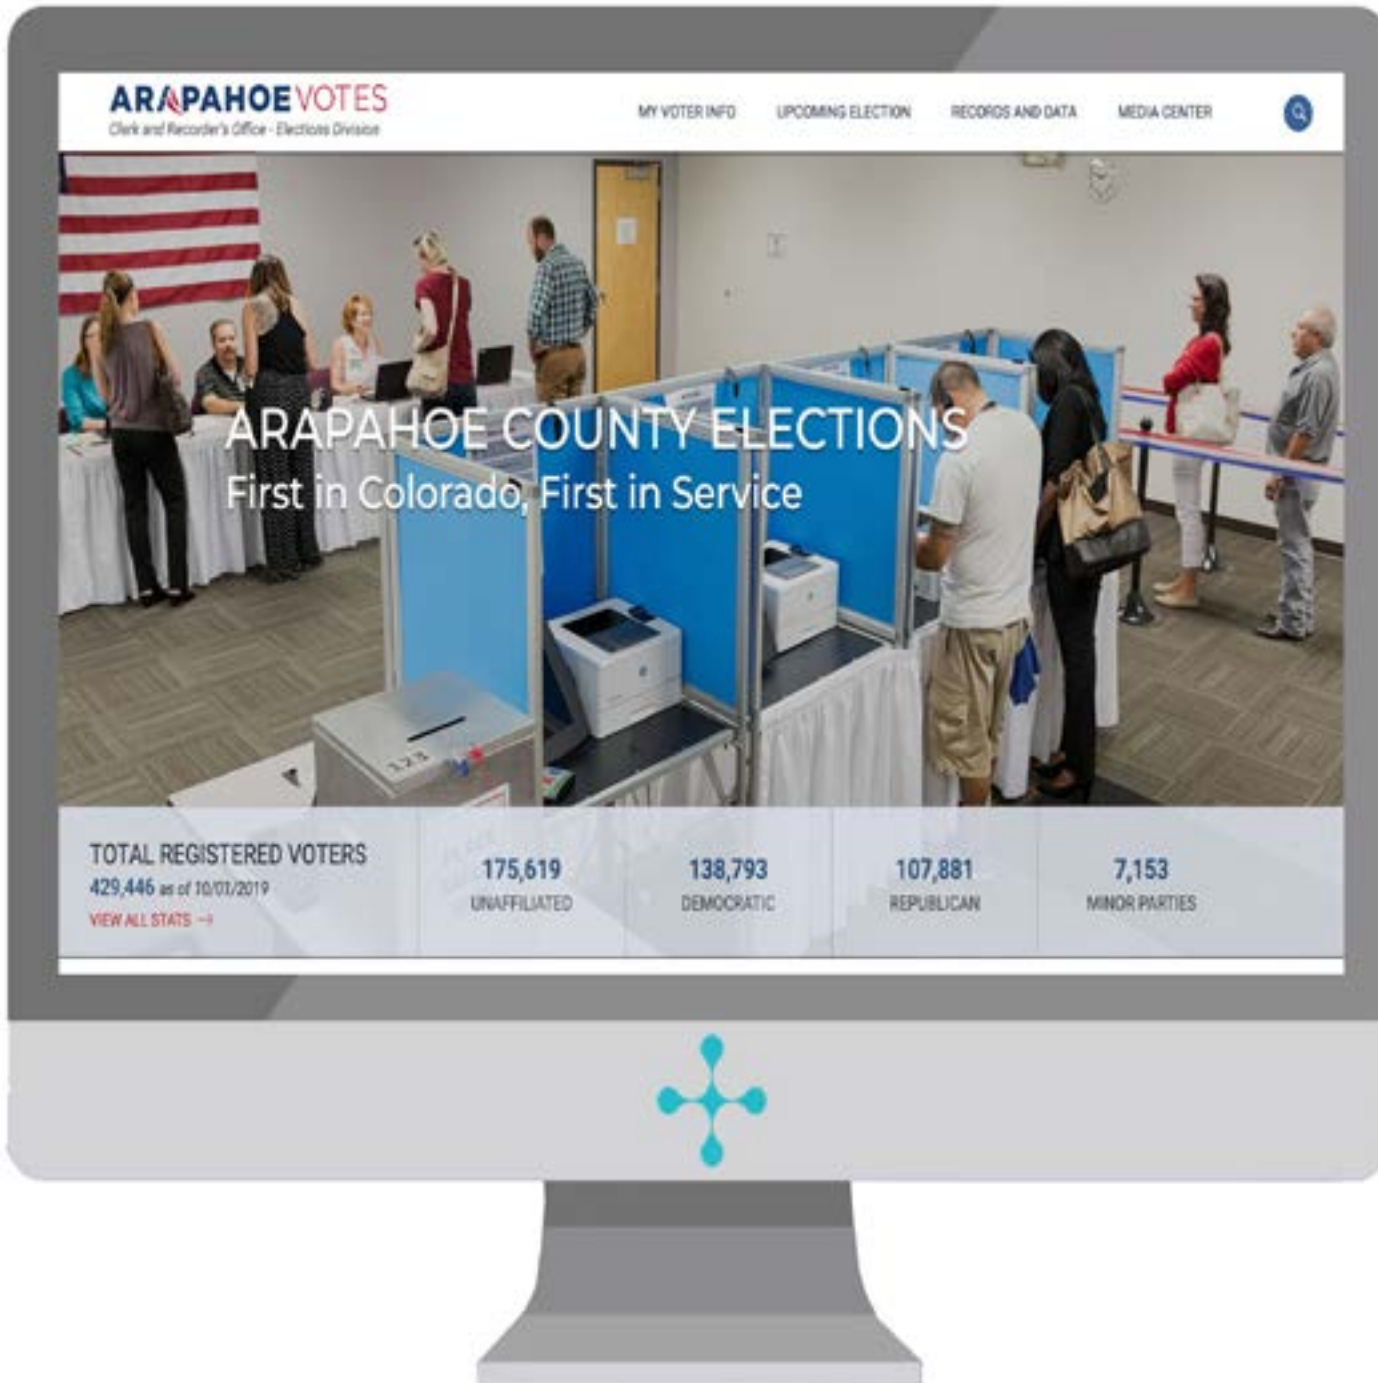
ARAPAHOE VOTES
Clerk and Recorder's Office - Elections Division

MY VOTER INFO UPCOMING ELECTION RECORDS AND DATA MEDIA CENTER

ARAPAHOE COUNTY ELECTIONS
First in Colorado, First in Service

TOTAL REGISTERED VOTERS
429,446 as of 10/01/2019
VIEW ALL STATS →

175,619
UNAFFILIATED

138,793
DEMOCRATIC

107,881
REPUBLICAN

7,153
MINOR PARTIES